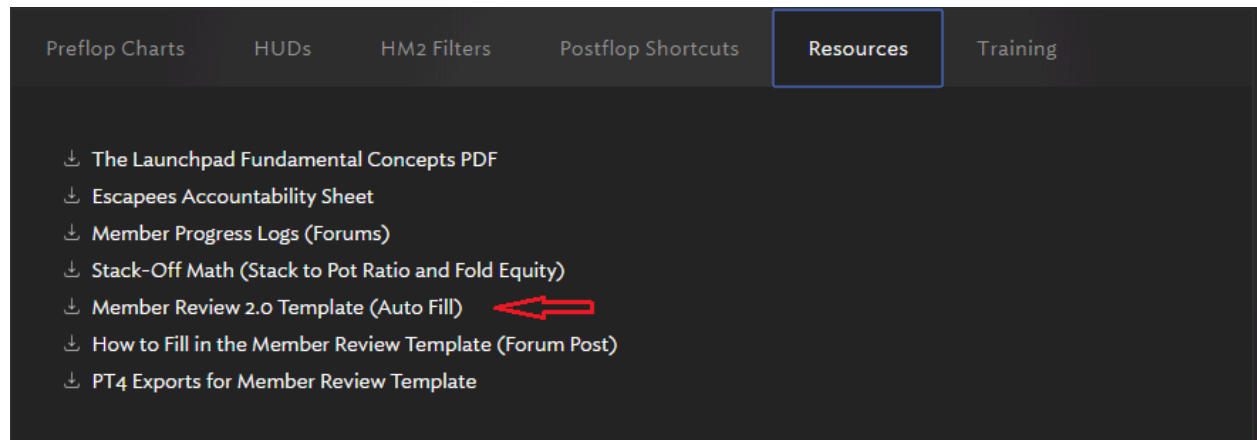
Preflop Charts HUDs HM2 Filters Postflop Shortcuts Resources Training

The Launchpad Fundamental Concepts PDF
Escapees Accountability Sheet
Member Progress Logs (Forums)
Stack-Off Math (Stack to Pot Ratio and Fold Equity)
Member Review 2.0 Template (Auto Fill)
How to Fill in the Member Review Template (Forum Post)
PT4 Exports for Member Review Template